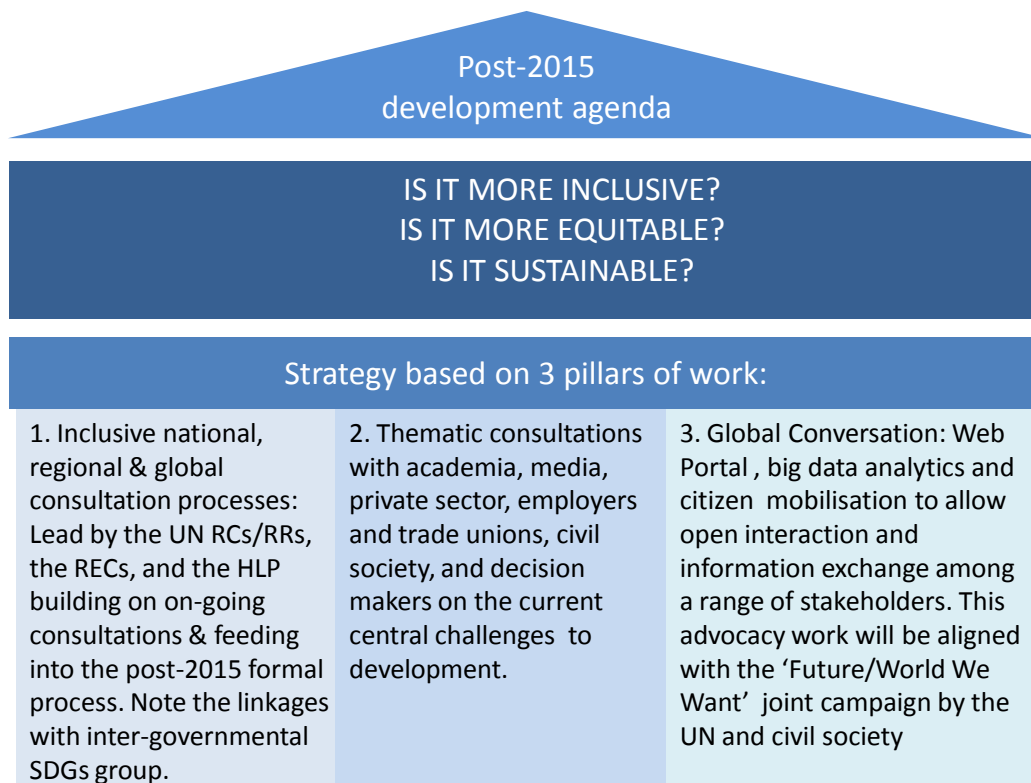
Post-2015
development agenda

IS IT MORE INCLUSIVE?
IS IT MORE EQUITABLE?
IS IT SUSTAINABLE?

Strategy based on 3 pillars of work:

1. Inclusive national, regional & global consultation processes: Lead by the UN RCs/RRs, the RECs, and the HLP building on on-going consultations & feeding into the post-2015 formal process. Note the linkages with inter-governmental SDGs group.

2. Thematic consultations with academia, media, private sector, employers and trade unions, civil society, and decision makers on the current central challenges to development.

3. Global Conversation: Web Portal , big data analytics and citizen mobilisation to allow open interaction and information exchange among a range of stakeholders. This advocacy work will be aligned with the 'Future/World We Want' joint campaign by the UN and civil society